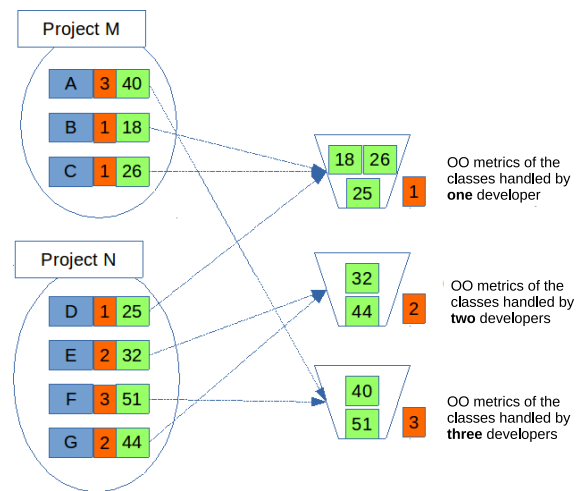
Project M

A 3 40

B 1 18

C 1 26

Project N

D 1 25

E 2 32

F 3 51

G 2 44

18 26

25

1

OO metrics of the classes handled by **one** developer

32

44

2

OO metrics of the classes handled by **two** developers

40

51

3

OO metrics of the classes handled by **three** developers